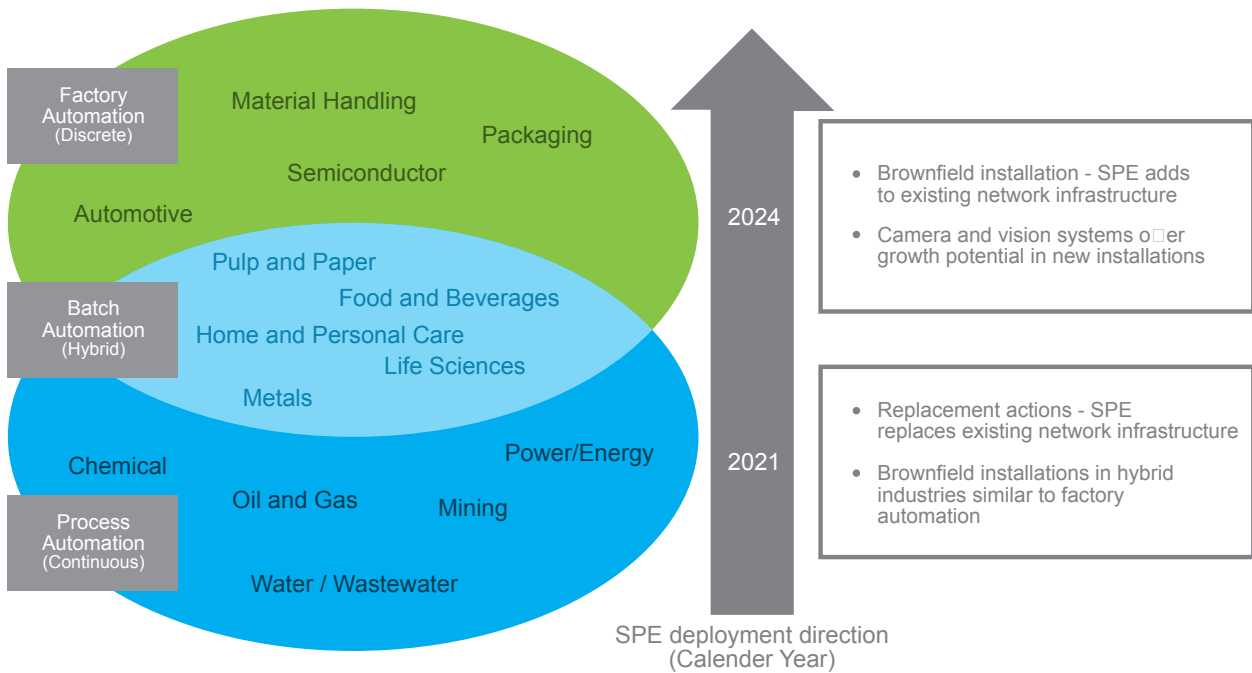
Factory Automation (Discrete)

Material Handling

Packaging

Semiconductor

Automotive

Batch Automation (Hybrid)

Pulp and Paper

Food and Beverages

Home and Personal Care

Life Sciences

Metals

Process Automation (Continuous)

Chemical

Power/Energy

Oil and Gas

Mining

Water / Wastewater

2024

2021

SPE deployment direction (Calender Year)

• Brownfield installation - SPE adds to existing network infrastructure

• Camera and vision systems o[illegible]er growth potential in new installations

• Replacement actions - SPE replaces existing network infrastructure

• Brownfield installations in hybrid industries similar to factory automation